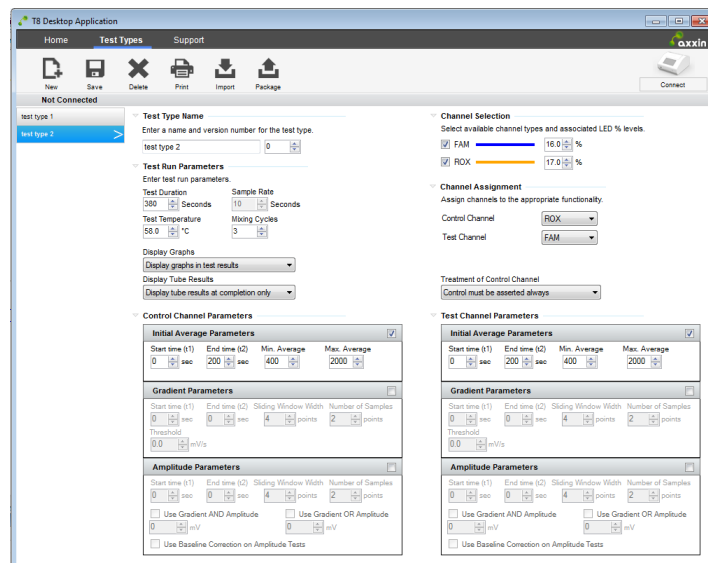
T8 Desktop Application

Home Test Types Support

axxin

New Save Delete Print Import Package

Connect

Not Connected

test type 1
test type 2

Test Type Name
Enter a name and version number for the test type.
test type 2 0

Test Run Parameters
Enter test run parameters.
Test Duration
380 Seconds
Sample Rate
10 Seconds
Test Temperature
58.0 °C
Mixing Cycles
3

Display Graphs
Display graphs in test results
Display Tube Results
Display tube results at completion only

Channel Selection
Select available channel types and associated LED % levels.
FAM 16.0 %
ROX 17.0 %

Channel Assignment
Assign channels to the appropriate functionality.
Control Channel ROX
Test Channel FAM

Treatment of Control Channel
Control must be asserted always

Control Channel Parameters

Initial Average Parameters
Start time (t1) 0 sec
End time (t2) 200 sec
Min. Average 400
Max. Average 2000

Gradient Parameters
Start time (t1) 0 sec
End time (t2) 0 sec
Sliding Window Width 4 points
Number of Samples 2 points
Threshold 0.0 mV/s

Amplitude Parameters
Start time (t1) 0 sec
End time (t2) 0 sec
Sliding Window Width 4 points
Number of Samples 2 points
Use Gradient AND Amplitude 0 mV
Use Gradient OR Amplitude 0 mV
Use Baseline Correction on Amplitude Tests

Test Channel Parameters

Initial Average Parameters
Start time (t1) 0 sec
End time (t2) 200 sec
Min. Average 400
Max. Average 2000

Gradient Parameters
Start time (t1) 0 sec
End time (t2) 0 sec
Sliding Window Width 4 points
Number of Samples 2 points
Threshold 0.0 mV/s

Amplitude Parameters
Start time (t1) 0 sec
End time (t2) 0 sec
Sliding Window Width 4 points
Number of Samples 2 points
Use Gradient AND Amplitude 0 mV
Use Gradient OR Amplitude 0 mV
Use Baseline Correction on Amplitude Tests